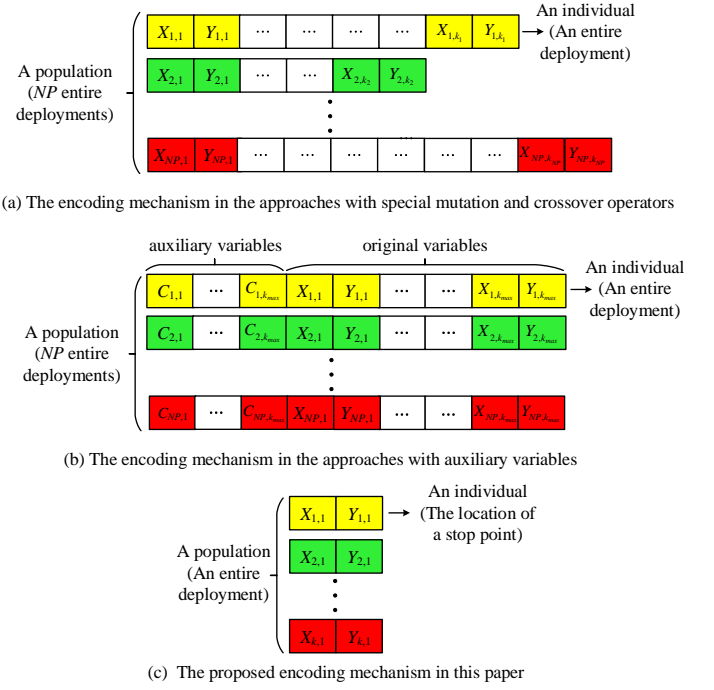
A population ($NP$ entire deployments)

$X_{1,1}$ $Y_{1,1}$ ··· ··· ··· $X_{1,k_1}$ $Y_{1,k_1}$ → An individual (An entire deployment)

$X_{2,1}$ $Y_{2,1}$ ··· ··· $X_{2,k_2}$ $Y_{2,k_2}$

$X_{NP,1}$ $Y_{NP,1}$ ··· ··· ··· ··· ··· ··· $X_{NP,k_{NP}}$ $Y_{NP,k_{NP}}$

(a) The encoding mechanism in the approaches with special mutation and crossover operators

auxiliary variables original variables

A population ($NP$ entire deployments)

$C_{1,1}$ ··· $C_{1,k_{max}}$ $X_{1,1}$ $Y_{1,1}$ ··· ··· $X_{1,k_{max}}$ $Y_{1,k_{max}}$ → An individual (An entire deployment)

$C_{2,1}$ ··· $C_{2,k_{max}}$ $X_{2,1}$ $Y_{2,1}$ ··· ··· $X_{2,k_{max}}$ $Y_{2,k_{max}}$

$C_{NP,1}$ ··· $C_{NP,k_{max}}$ $X_{NP,1}$ $Y_{NP,1}$ ··· ··· $X_{NP,k_{max}}$ $Y_{NP,k_{max}}$

(b) The encoding mechanism in the approaches with auxiliary variables

A population (An entire deployment)

$X_{1,1}$ $Y_{1,1}$ → An individual (The location of a stop point)

$X_{2,1}$ $Y_{2,1}$

$X_{k,1}$ $Y_{k,1}$

(c) The proposed encoding mechanism in this paper